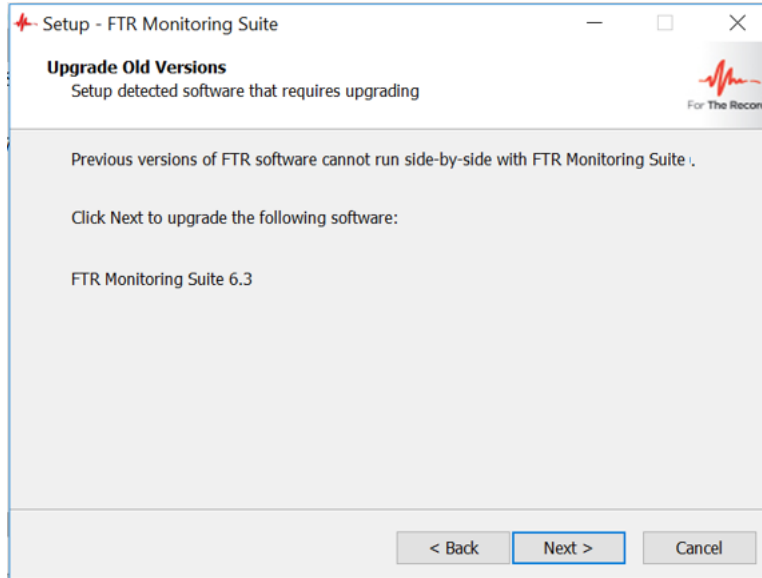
Setup - FTR Monitoring Suite

Upgrade Old Versions
Setup detected software that requires upgrading

For The Recor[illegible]

Previous versions of FTR software cannot run side-by-side with FTR Monitoring Suite.

Click Next to upgrade the following software:

FTR Monitoring Suite 6.3

< Back
Next >
Cancel